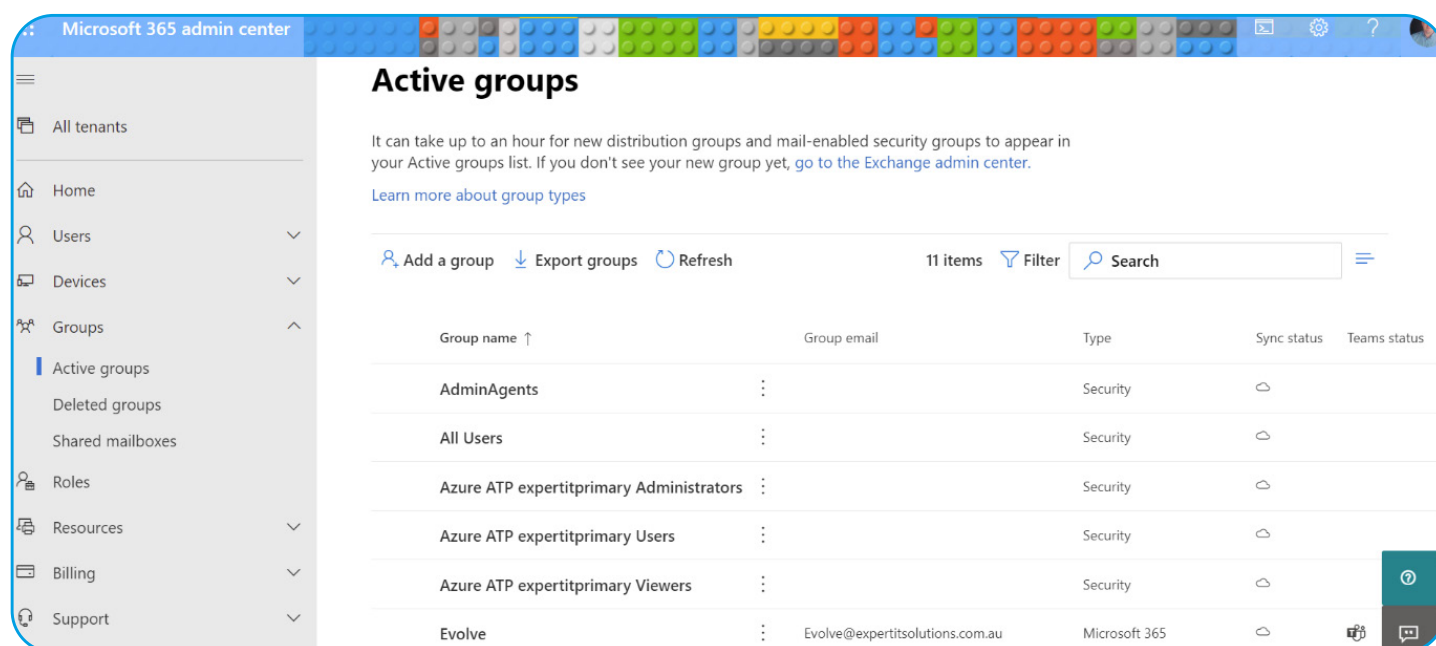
Microsoft 365 admin center

All tenants

Home

Users

Devices

Groups

Active groups

Deleted groups

Shared mailboxes

Roles

Resources

Billing

Support

Active groups

It can take up to an hour for new distribution groups and mail-enabled security groups to appear in your Active groups list. If you don't see your new group yet, go to the Exchange admin center.

Learn more about group types

Add a group Export groups Refresh 11 items Filter Search

| Group name ↑ | Group email | Type | Sync status | Teams status |
|---|---|---|---|---|
| AdminAgents | | Security | | |
| All Users | | Security | | |
| Azure ATP expertitprimary Administrators | | Security | | |
| Azure ATP expertitprimary Users | | Security | | |
| Azure ATP expertitprimary Viewers | | Security | | |
| Evolve | Evolve@expertitsolutions.com.au | Microsoft 365 | | |